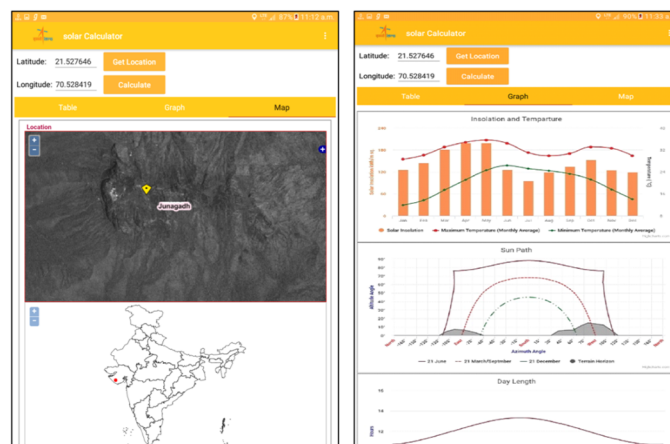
87% 11:12 a.m.

solar Calculator

Latitude: 21.527646
Get Location

Longitude: 70.528419
Calculate

Table
Graph
Map

Location

+
-

Junagadh

+
-

90% 11:33

solar Calculator

Latitude: 21.527646
Get Location

Longitude: 70.528419
Calculate

Table
Graph
Map

Insolation and Temparture

240
180
120
60
0

Jan
Feb
Mar
Apr
May
Jun
Jul
Aug
Sep
Oct
Nov
Dec

Solar Insolation
Maximum Temperature (Monthly Average)
Minimum Temperature (Monthly Average)

Sun Path

90°
80°
70°
60°
50°
40°
30°
20°
10°
0°

Altitude angle

Azimuth Angle

21 June
21 March/September
21 December
Terrain Horizon

Day Length

16
14
12